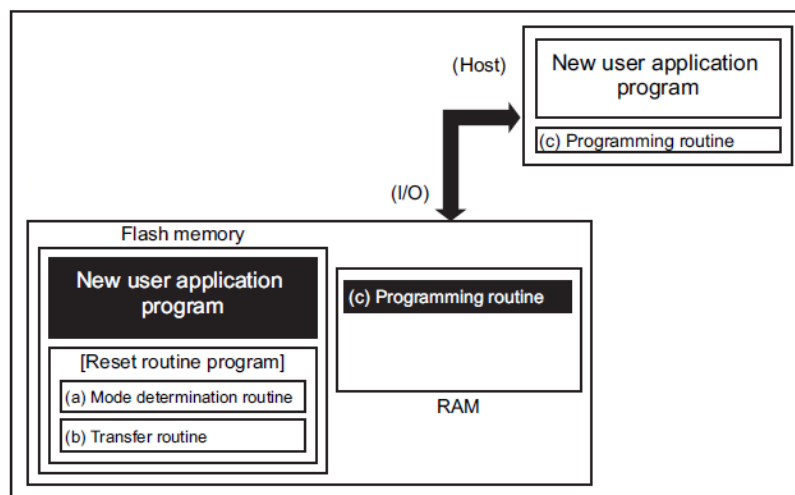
(Host)

New user application program

(c) Programming routine

(I/O)

Flash memory

New user application program

[Reset routine program]

(a) Mode determination routine

(b) Transfer routine

(c) Programming routine

RAM